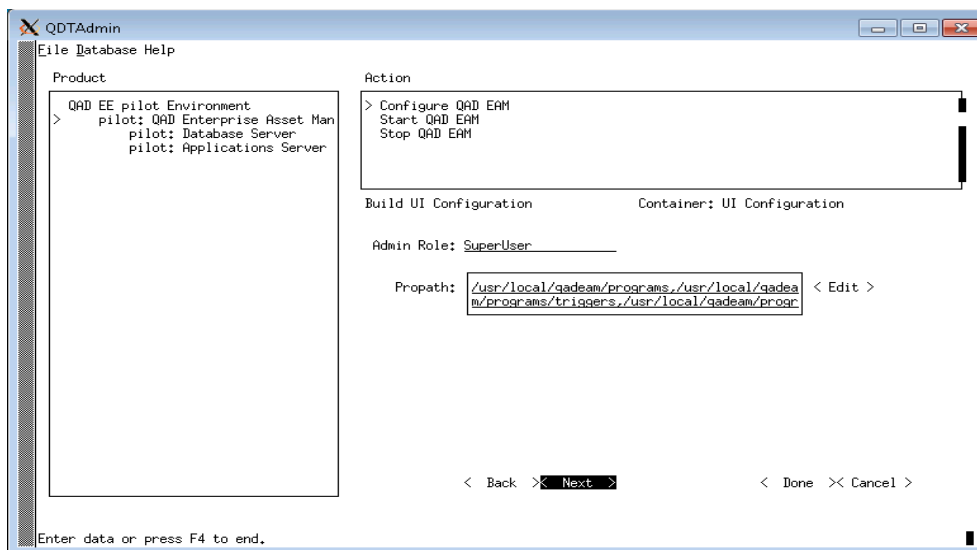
QDTAdmin

File Database Help

Product

QAD EE pilot Environment
> pilot: QAD Enterprise Asset Man
pilot: Database Server
pilot: Applications Server

Action

> Configure QAD EAM
Start QAD EAM
Stop QAD EAM

Build UI Configuration

Container: UI Configuration

Admin Role: SuperUser

Propath: /usr/local/qadeam/programs,/usr/local/qadeam/programs/triggers,/usr/local/qadeam/progr

< Edit >

< Back > < Next >

< Done > < Cancel >

Enter data or press F4 to end.